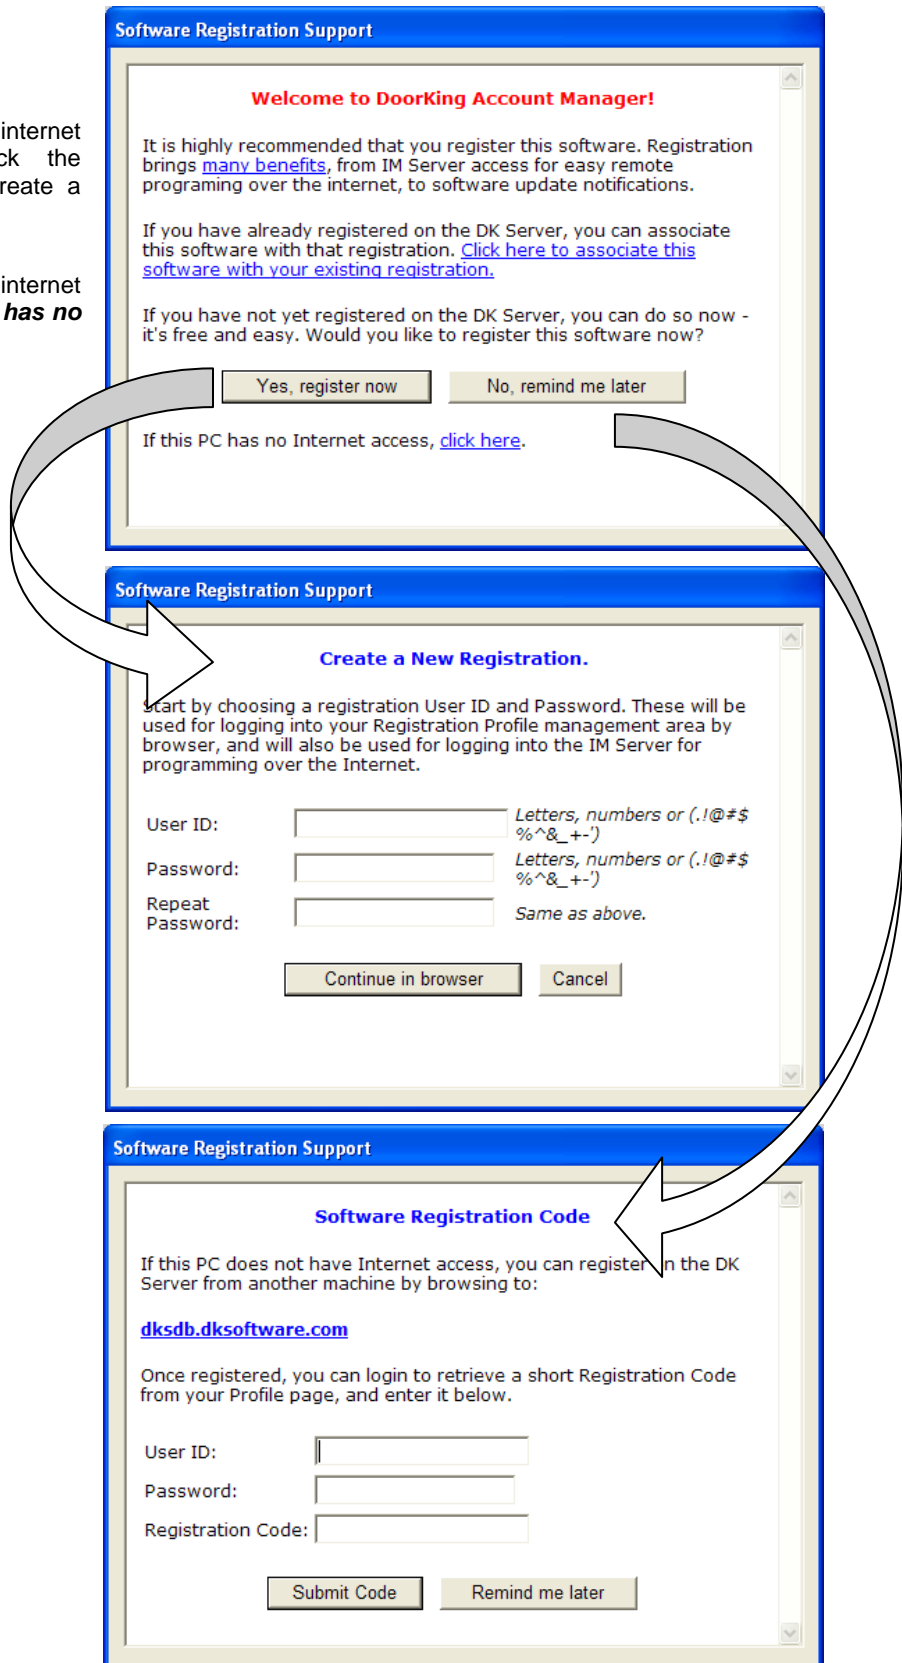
internet
ck the
reate a

internet
has no

Software Registration Support

Welcome to DoorKing Account Manager!

It is highly recommended that you register this software. Registration brings many benefits, from IM Server access for easy remote programing over the internet, to software update notifications.

If you have already registered on the DK Server, you can associate this software with that registration. Click here to associate this software with your existing registration.

If you have not yet registered on the DK Server, you can do so now - it's free and easy. Would you like to register this software now?

Yes, register now | No, remind me later

If this PC has no Internet access, click here.

Software Registration Support

Create a New Registration.

Start by choosing a registration User ID and Password. These will be used for logging into your Registration Profile management area by browser, and will also be used for logging into the IM Server for programming over the Internet.

User ID: Letters, numbers or (.!@#$%^&_+-')

Password: Letters, numbers or (.!@#$%^&_+-')

Repeat Password: Same as above.

Continue in browser | Cancel

Software Registration Support

Software Registration Code

If this PC does not have Internet access, you can register on the DK Server from another machine by browsing to:

dksdb.dksoftware.com

Once registered, you can login to retrieve a short Registration Code from your Profile page, and enter it below.

User ID:

Password:

Registration Code:

Submit Code | Remind me later